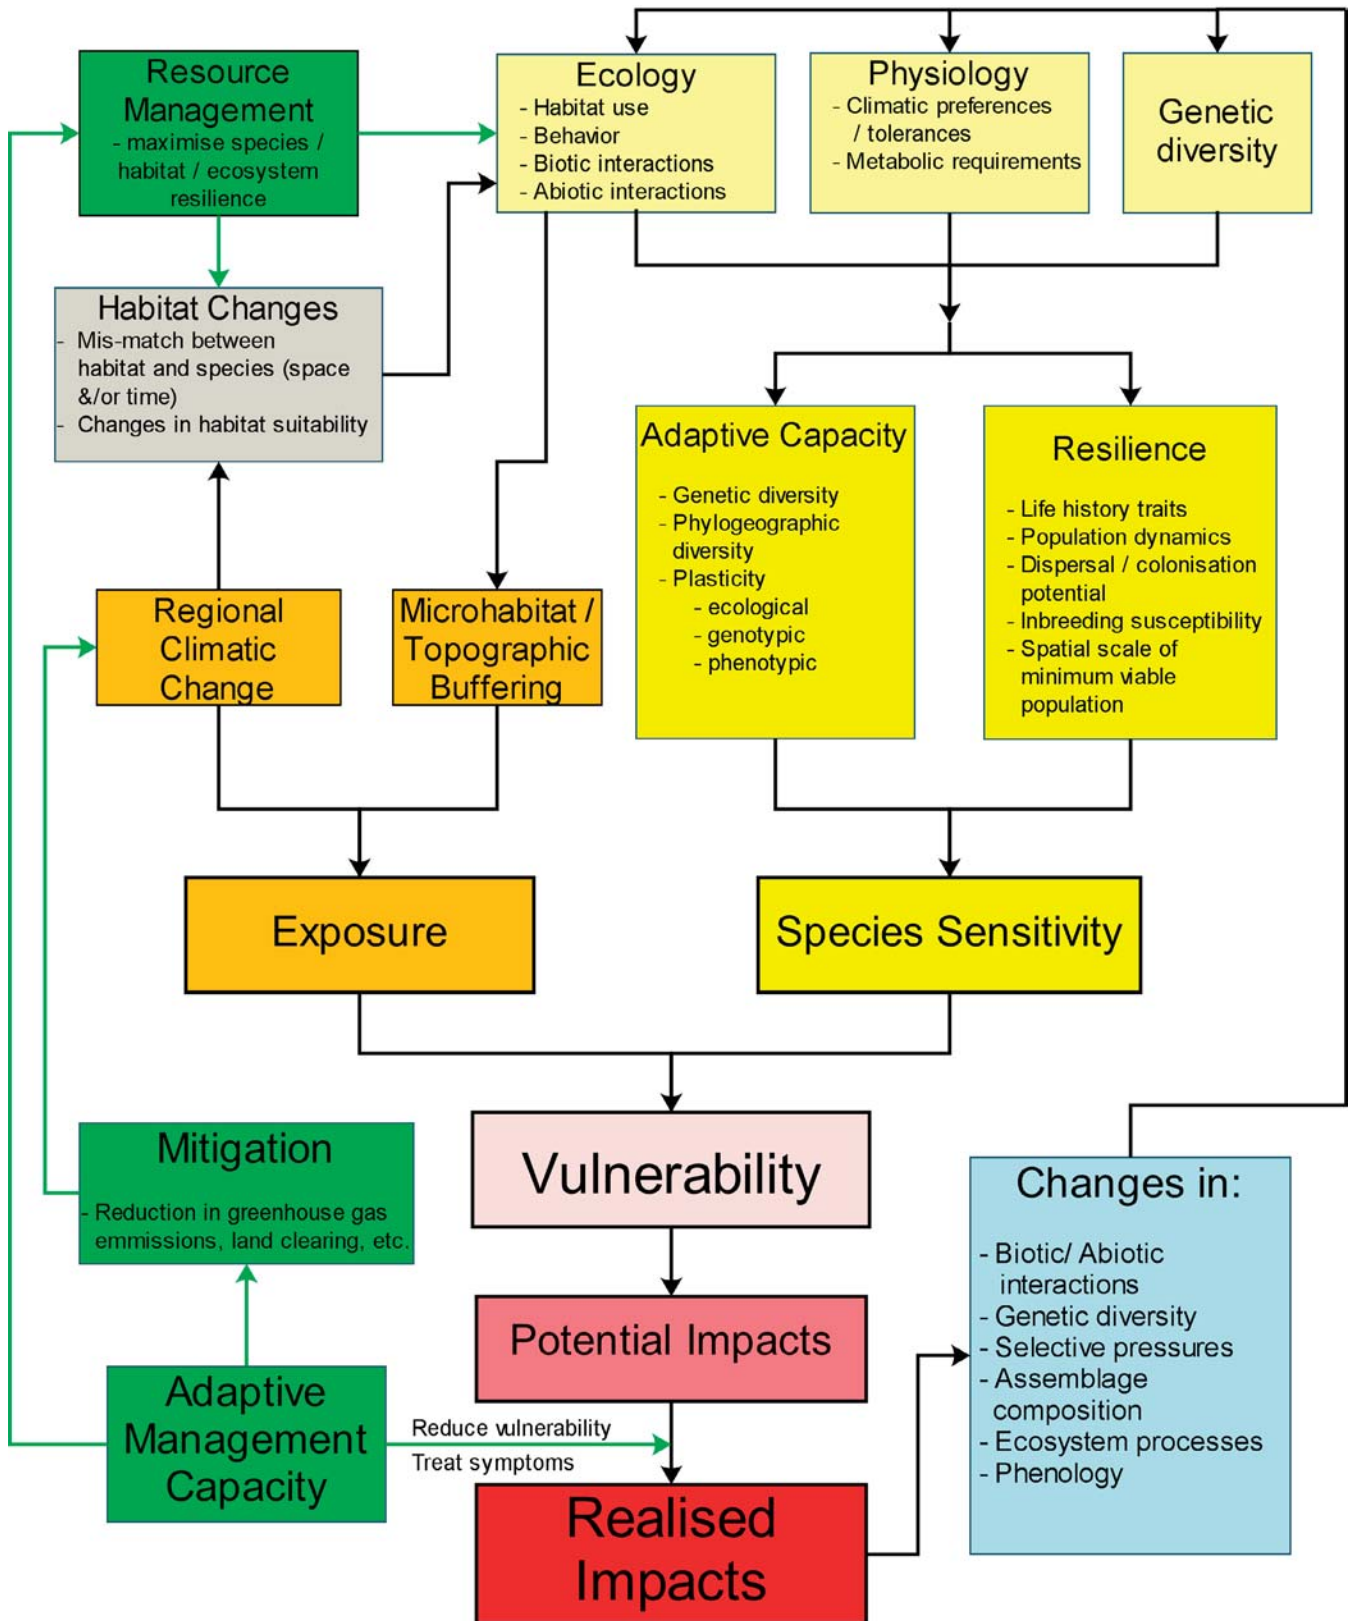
Resource Management
- maximise species / habitat / ecosystem resilience

Ecology
- Habitat use
- Behavior
- Biotic interactions
- Abiotic interactions

Physiology
- Climatic preferences / tolerances
- Metabolic requirements

Genetic diversity

Habitat Changes
- Mis-match between habitat and species (space &/or time)
- Changes in habitat suitability

Adaptive Capacity
- Genetic diversity
- Phylogeographic diversity
- Plasticity
- ecological
- genotypic
- phenotypic

Resilience
- Life history traits
- Population dynamics
- Dispersal / colonisation potential
- Inbreeding susceptibility
- Spatial scale of minimum viable population

Regional Climatic Change

Microhabitat / Topographic Buffering

Exposure

Species Sensitivity

Mitigation
- Reduction in greenhouse gas emmissions, land clearing, etc.

Vulnerability

Changes in:
- Biotic/ Abiotic interactions
- Genetic diversity
- Selective pressures
- Assemblage composition
- Ecosystem processes
- Phenology

Potential Impacts

Adaptive Management Capacity

Reduce vulnerability
Treat symptoms

Realised Impacts